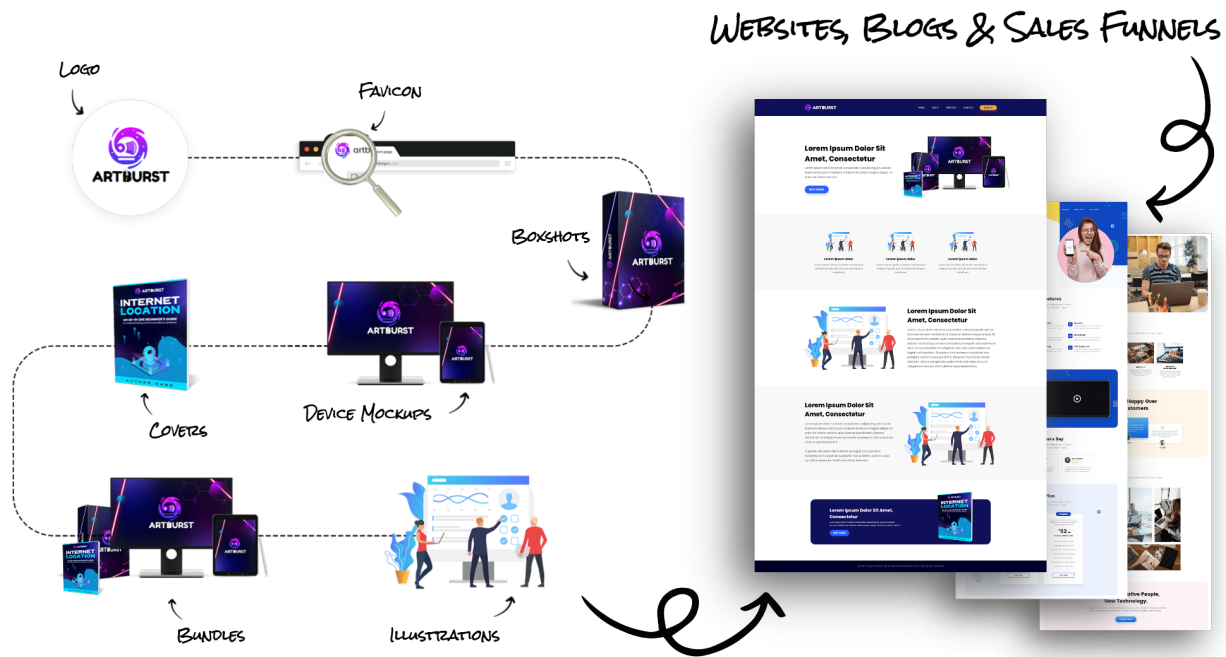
Websites, Blogs & Sales Funnels

Logo

ARTBURST

Favicon

Boxshots

ARTBURST

INTERNET LOCATION

Covers

ARTBURST

Device Mockups

ARTBURST

INTERNET LOCATION

Bundles

Illustrations

ARTBURST

Lorem Ipsum Dolor Sit Amet, Consectetur

Lorem Ipsum Dolor Sit Amet, Consectetur

Lorem Ipsum Dolor Sit Amet, Consectetur

Lorem Ipsum Dolor Sit Amet, Consectetur

Happy Over
stomers

ative People,
New Technology